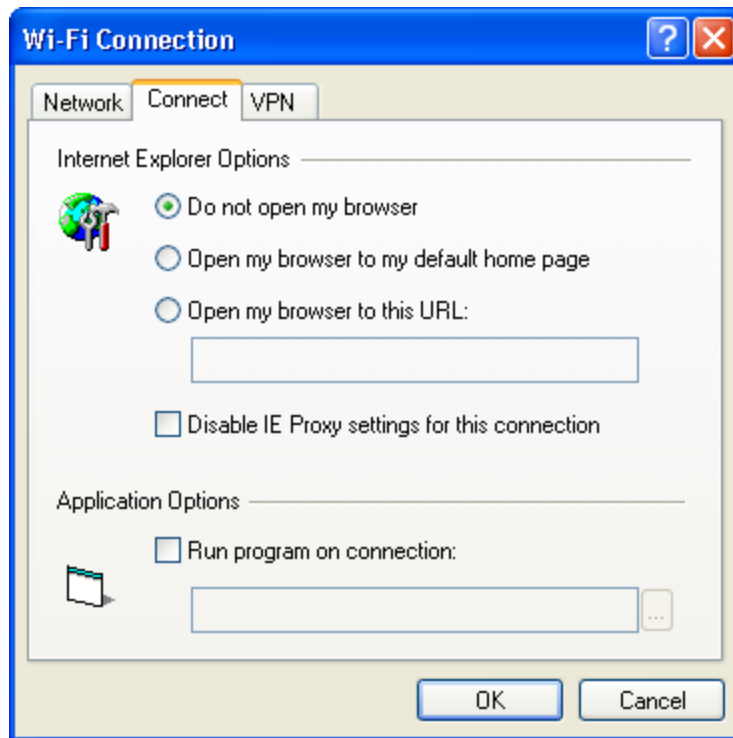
Wi-Fi Connection

Network Connect VPN

Internet Explorer Options

Do not open my browser

Open my browser to my default home page

Open my browser to this URL:

Disable IE Proxy settings for this connection

Application Options

Run program on connection:

...

OK Cancel